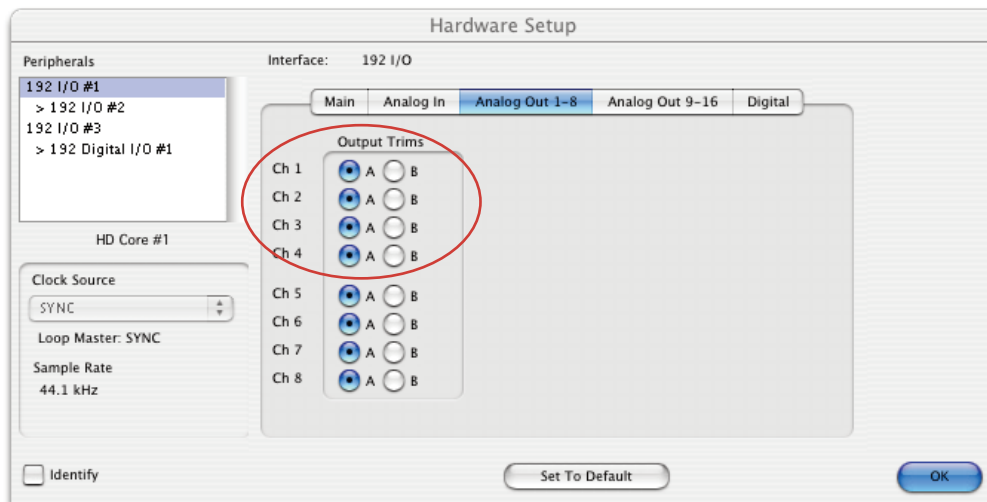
Hardware Setup

Peripherals

192 I/O #1
> 192 I/O #2
192 I/O #3
> 192 Digital I/O #1

HD Core #1

Clock Source

SYNC

Loop Master: SYNC

Sample Rate

44.1 kHz

Interface: 192 I/O

Main | Analog In | Analog Out 1–8 | Analog Out 9–16 | Digital

Output Trims

Ch 1 A B
Ch 2 A B
Ch 3 A B
Ch 4 A B
Ch 5 A B
Ch 6 A B
Ch 7 A B
Ch 8 A B

Identify

Set To Default

OK